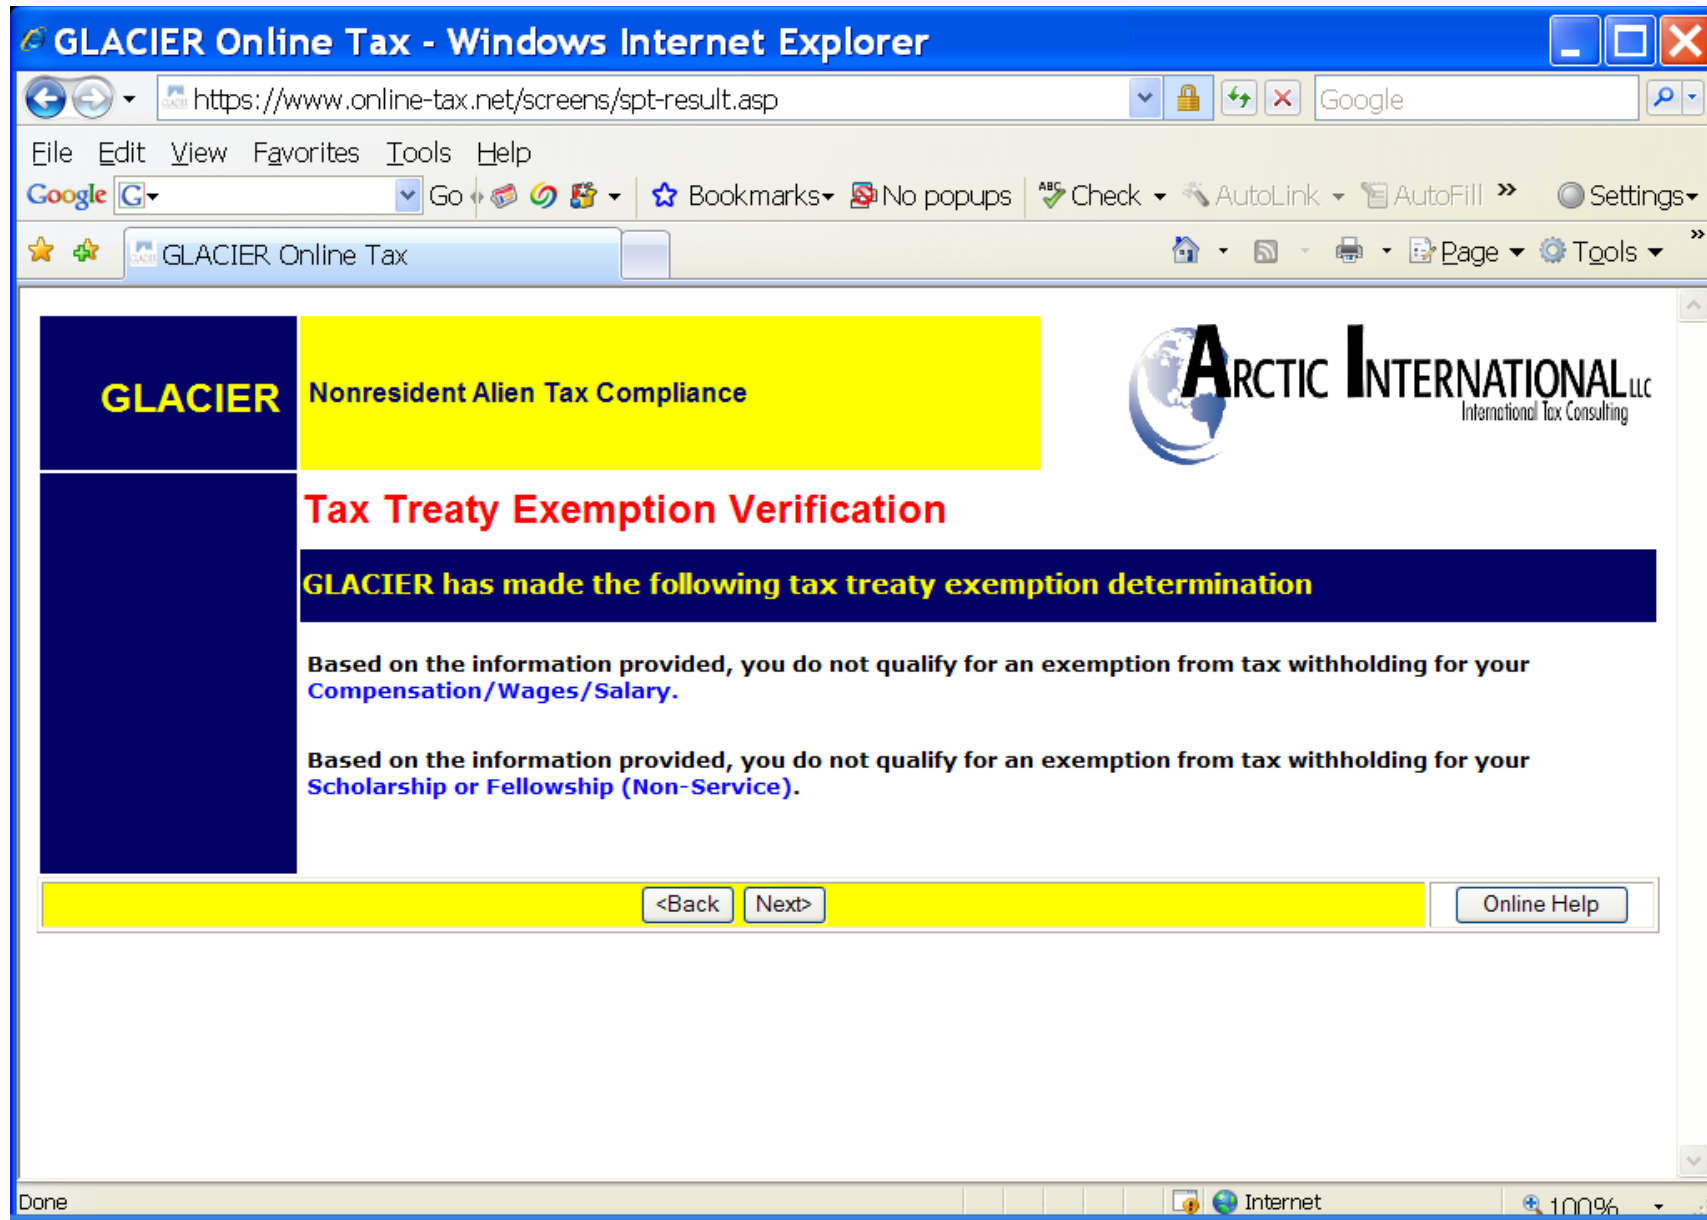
GLACIER Online Tax - Windows Internet Explorer

https://www.online-tax.net/screens/spt-result.asp

Google

File Edit View Favorites Tools Help

Google G Go Bookmarks No popups Check AutoLink AutoFill » Settings

GLACIER Online Tax

Page Tools

GLACIER

Nonresident Alien Tax Compliance

ARCTIC INTERNATIONAL LLC
International Tax Consulting

Tax Treaty Exemption Verification

GLACIER has made the following tax treaty exemption determination

Based on the information provided, you do not qualify for an exemption from tax withholding for your Compensation/Wages/Salary.

Based on the information provided, you do not qualify for an exemption from tax withholding for your Scholarship or Fellowship (Non-Service).

<Back Next>

Online Help

Done

Internet

100%